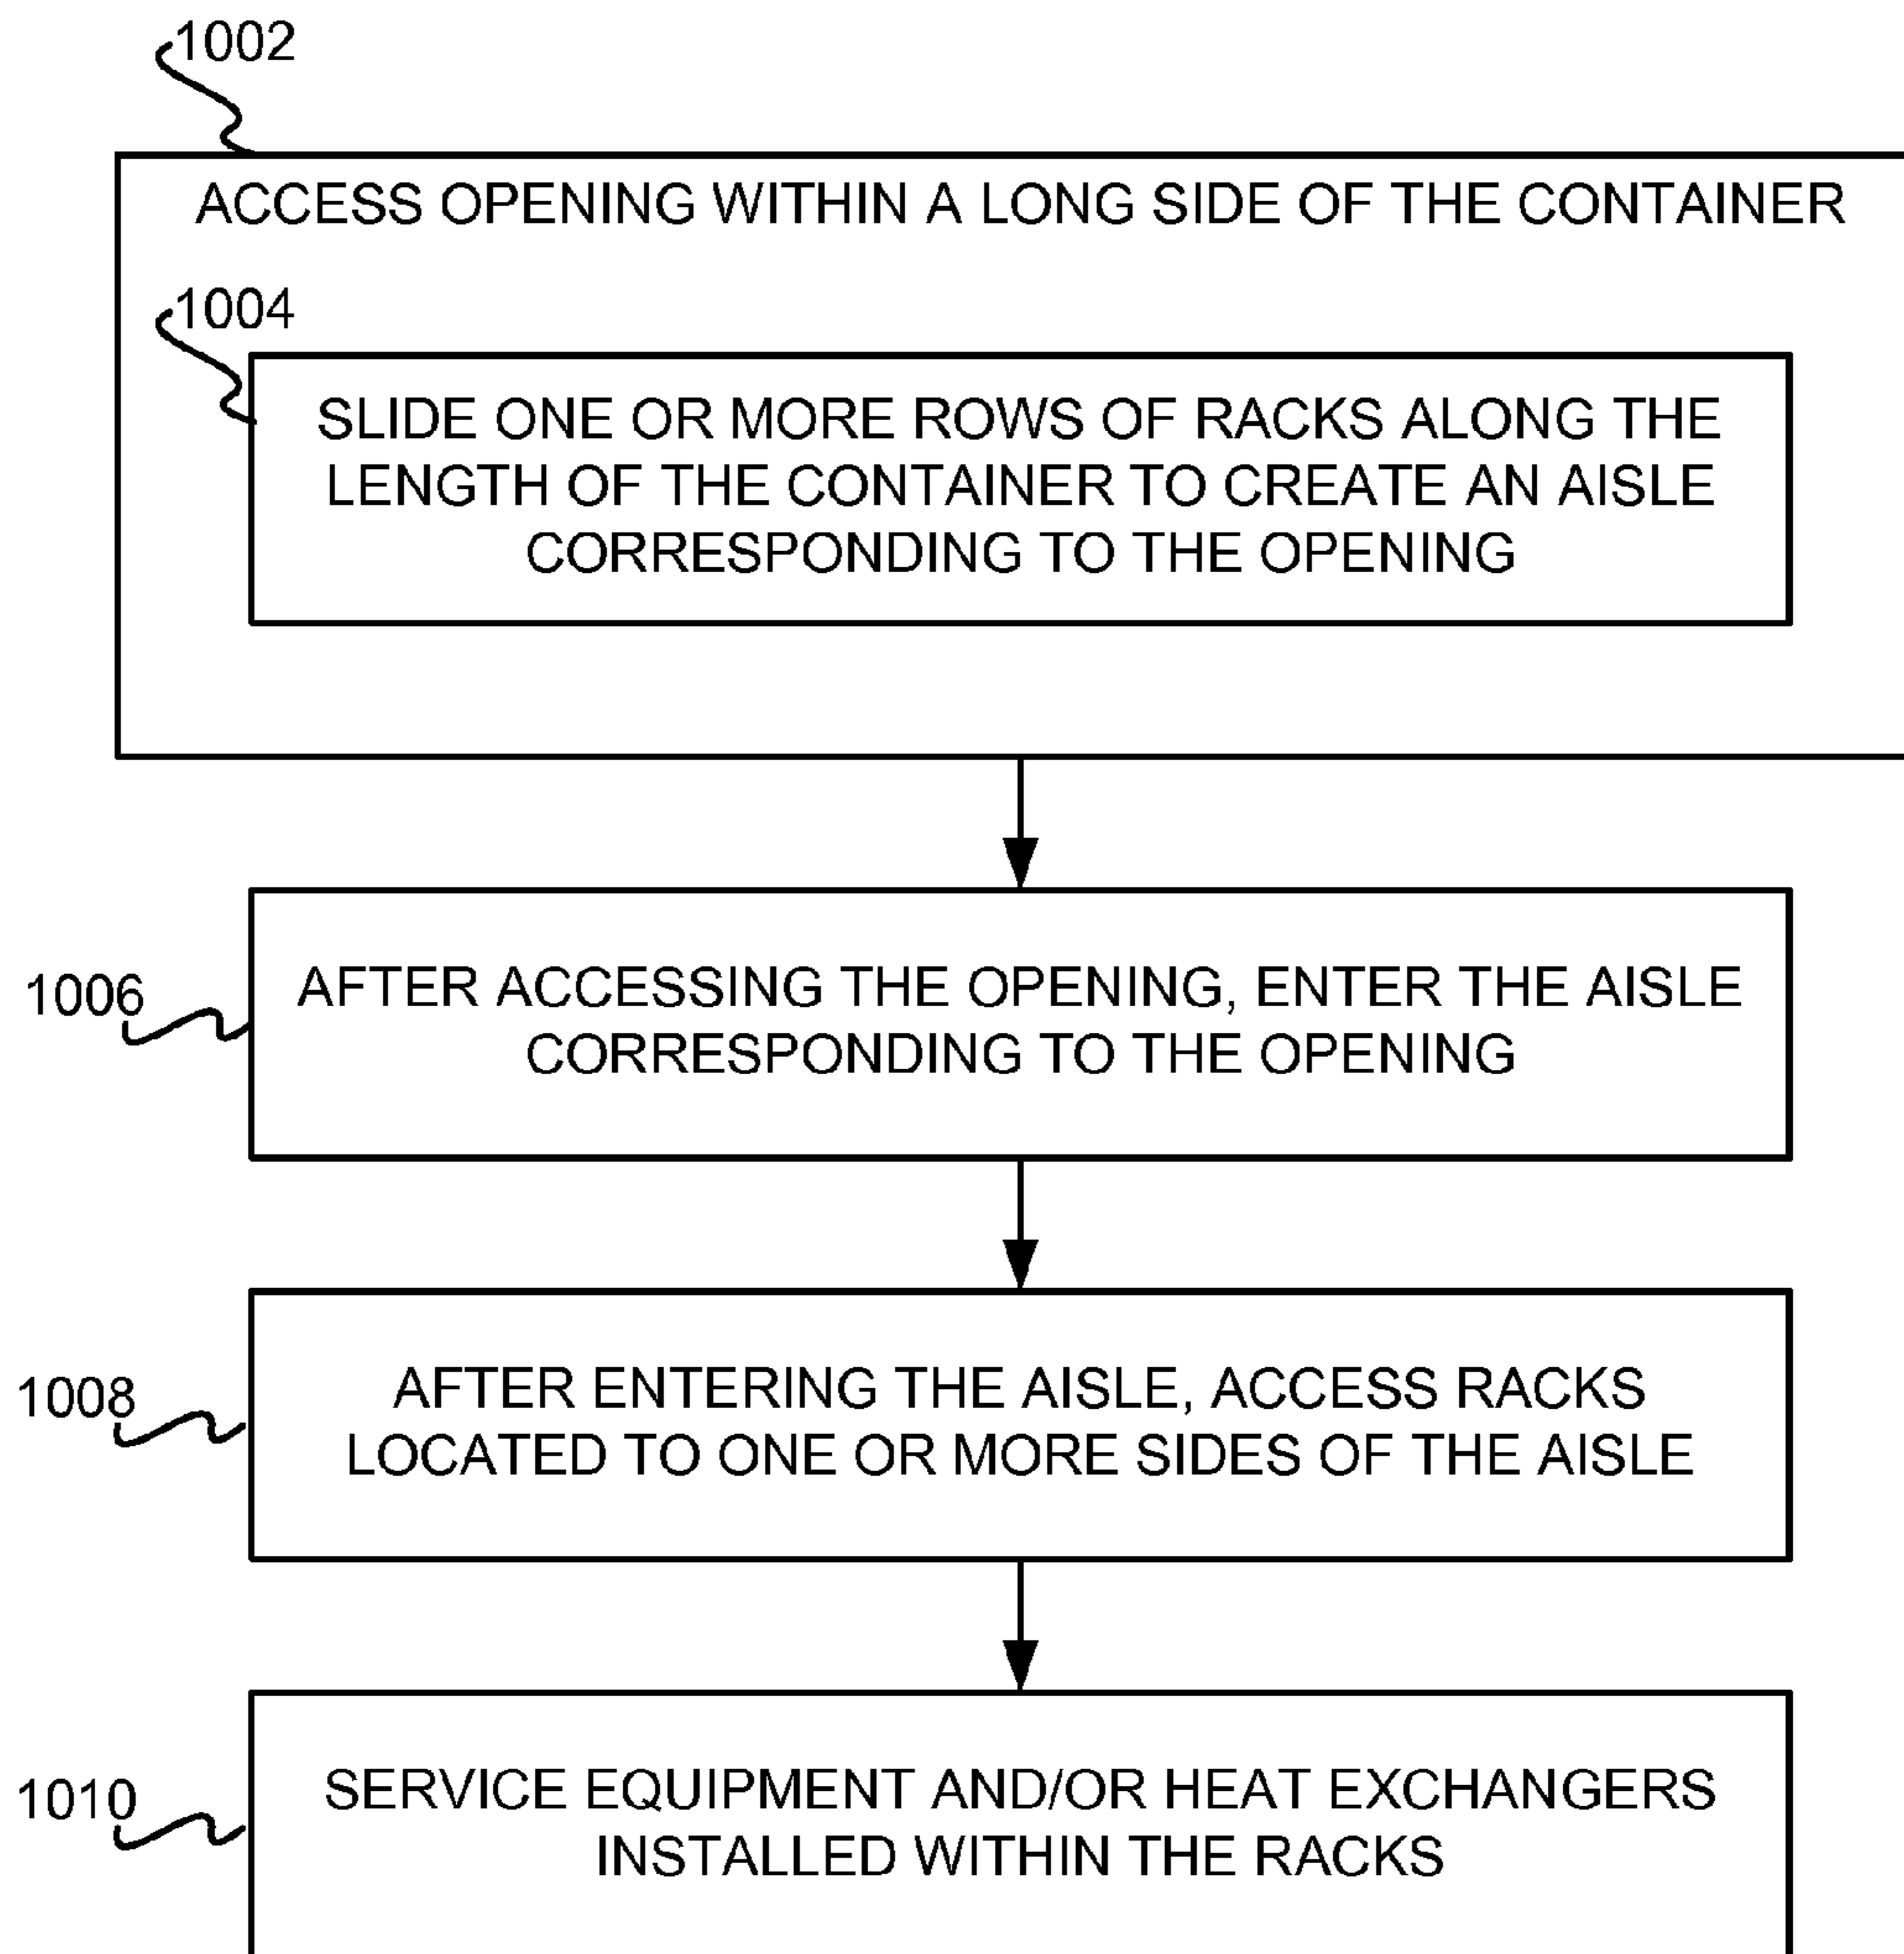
1002

ACCESS OPENING WITHIN A LONG SIDE OF THE CONTAINER

1004

SLIDE ONE OR MORE ROWS OF RACKS ALONG THE LENGTH OF THE CONTAINER TO CREATE AN AISLE CORRESPONDING TO THE OPENING

1006

AFTER ACCESSING THE OPENING, ENTER THE AISLE CORRESPONDING TO THE OPENING

1008

AFTER ENTERING THE AISLE, ACCESS RACKS LOCATED TO ONE OR MORE SIDES OF THE AISLE

1010

SERVICE EQUIPMENT AND/OR HEAT EXCHANGERS INSTALLED WITHIN THE RACKS